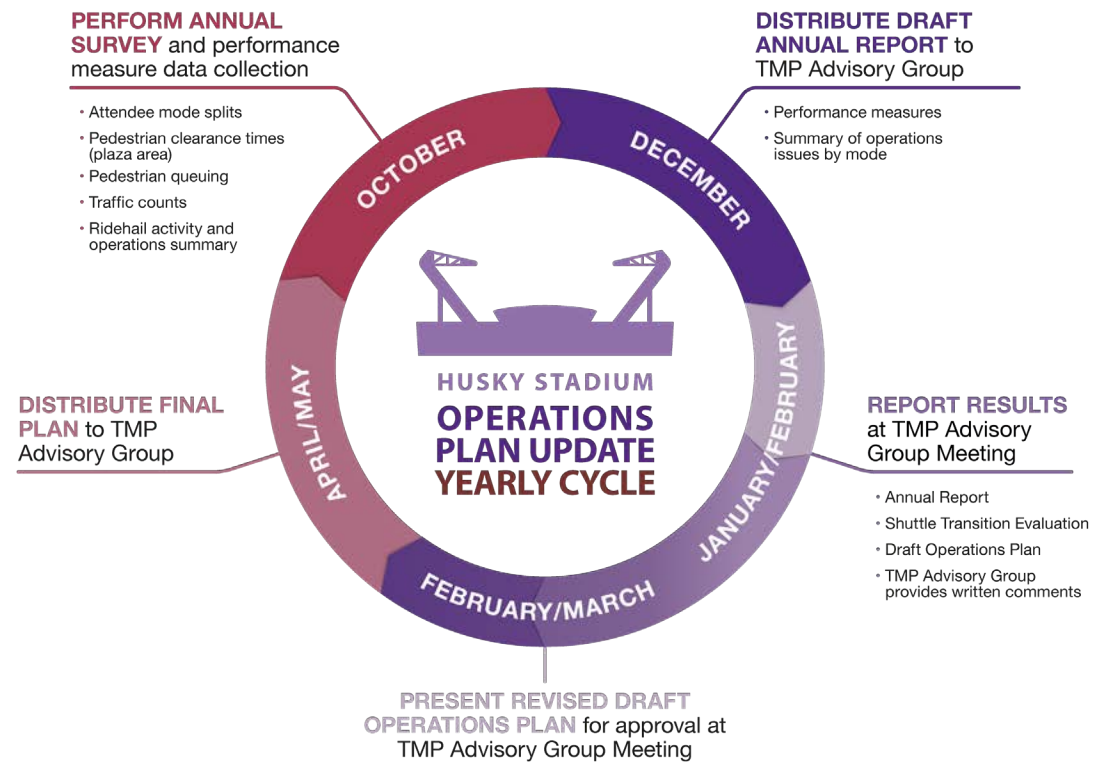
PERFORM ANNUAL SURVEY and performance measure data collection

• Attendee mode splits
• Pedestrian clearance times (plaza area)
• Pedestrian queuing
• Traffic counts
• Ridehail activity and operations summary

DISTRIBUTE DRAFT ANNUAL REPORT to TMP Advisory Group

• Performance measures
• Summary of operations issues by mode

OCTOBER

DECEMBER

JANUARY/FEBRUARY

FEBRUARY/MARCH

APRIL/MAY

HUSKY STADIUM
OPERATIONS PLAN UPDATE
YEARLY CYCLE

DISTRIBUTE FINAL PLAN to TMP Advisory Group

REPORT RESULTS at TMP Advisory Group Meeting

• Annual Report
• Shuttle Transition Evaluation
• Draft Operations Plan
• TMP Advisory Group provides written comments

PRESENT REVISED DRAFT OPERATIONS PLAN for approval at TMP Advisory Group Meeting